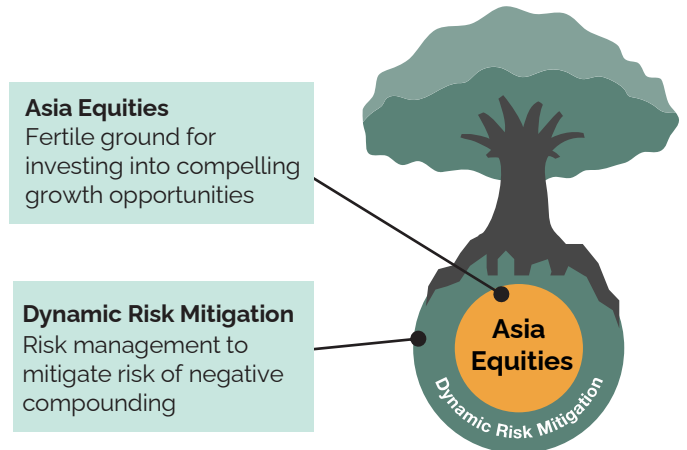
**Asia Equities**
Fertile ground for investing into compelling growth opportunities

**Dynamic Risk Mitigation**
Risk management to mitigate risk of negative compounding

Asia Equities

Dynamic Risk Mitigation